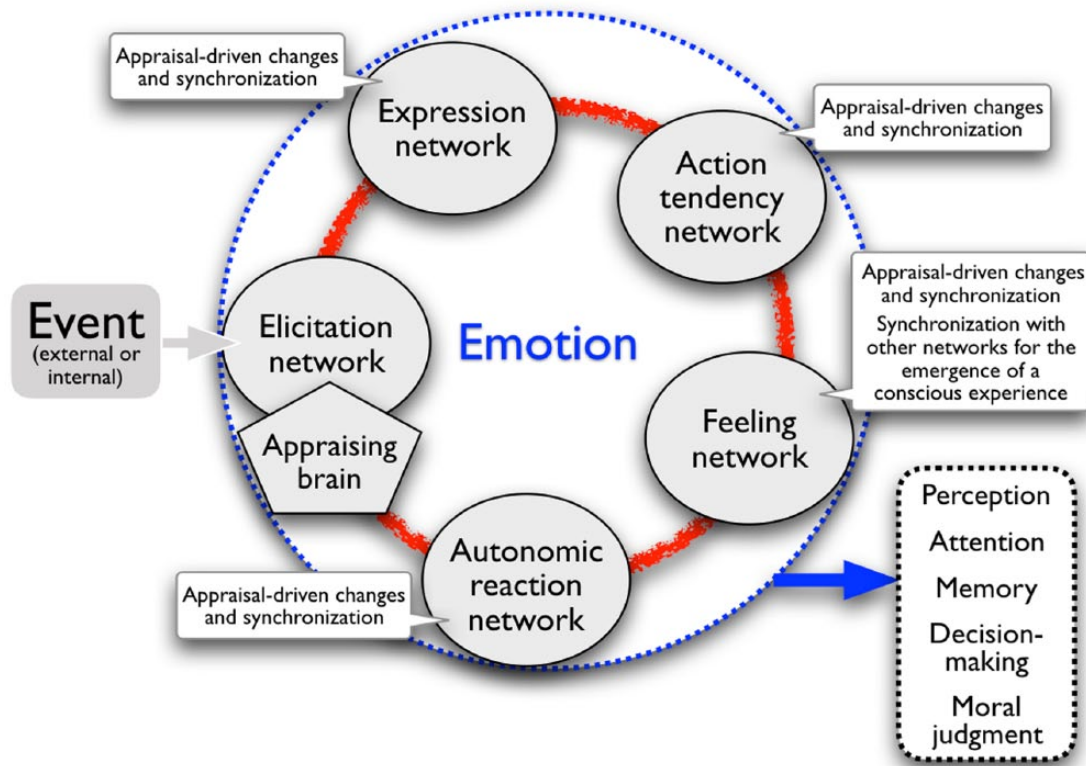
Appraisal-driven changes and synchronization

Expression network

Appraisal-driven changes and synchronization

Action tendency network

Appraisal-driven changes and synchronization

Synchronization with other networks for the emergence of a conscious experience

Event (external or internal)

Elicitation network

Emotion

Appraising brain

Feeling network

Autonomic reaction network

Appraisal-driven changes and synchronization

Perception

Attention

Memory

Decision-making

Moral judgment